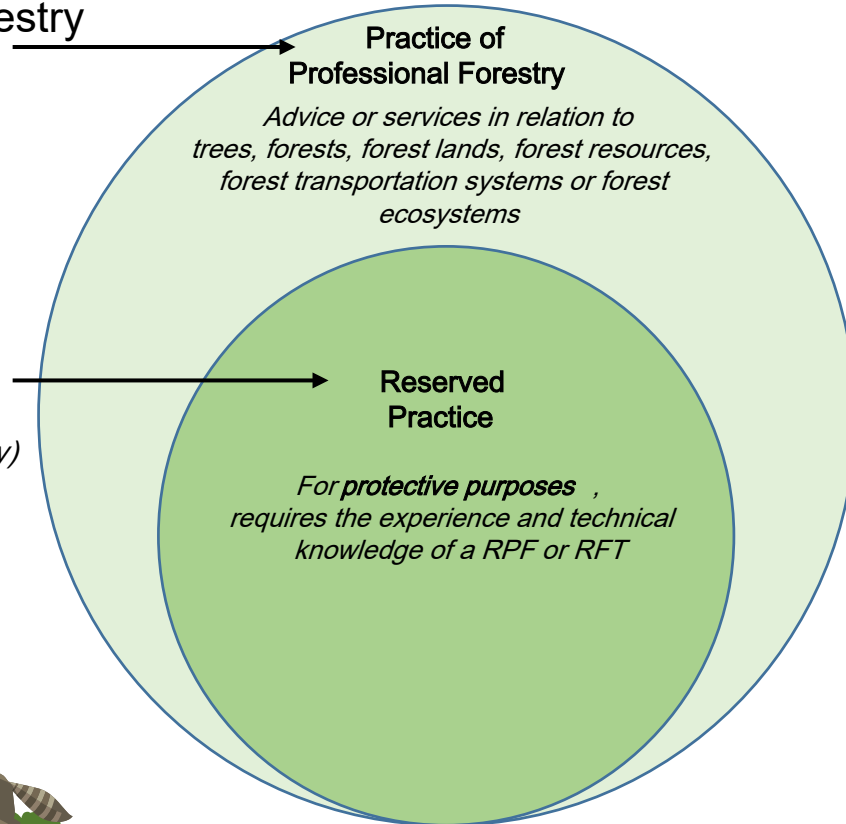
estry

Practice of Professional Forestry

*Advice or services in relation to trees, forests, forest lands, forest resources, forest transportation systems or forest ecosystems*

v)

Reserved Practice

*For* ***protective purposes*** *, requires the experience and technical knowledge of a RPF or RFT*